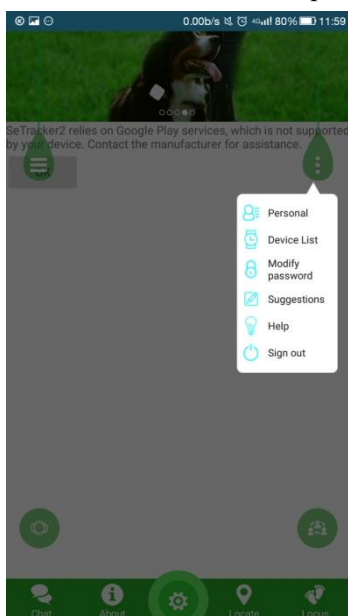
0.00b/s 4G 80% 11:59

SeTracker2 relies on Google Play services, which is not supported by your device. Contact the manufacturer for assistance.

Personal
Device List
Modify password
Suggestions
Help
Sign out

Chat
About
Locate
Locus